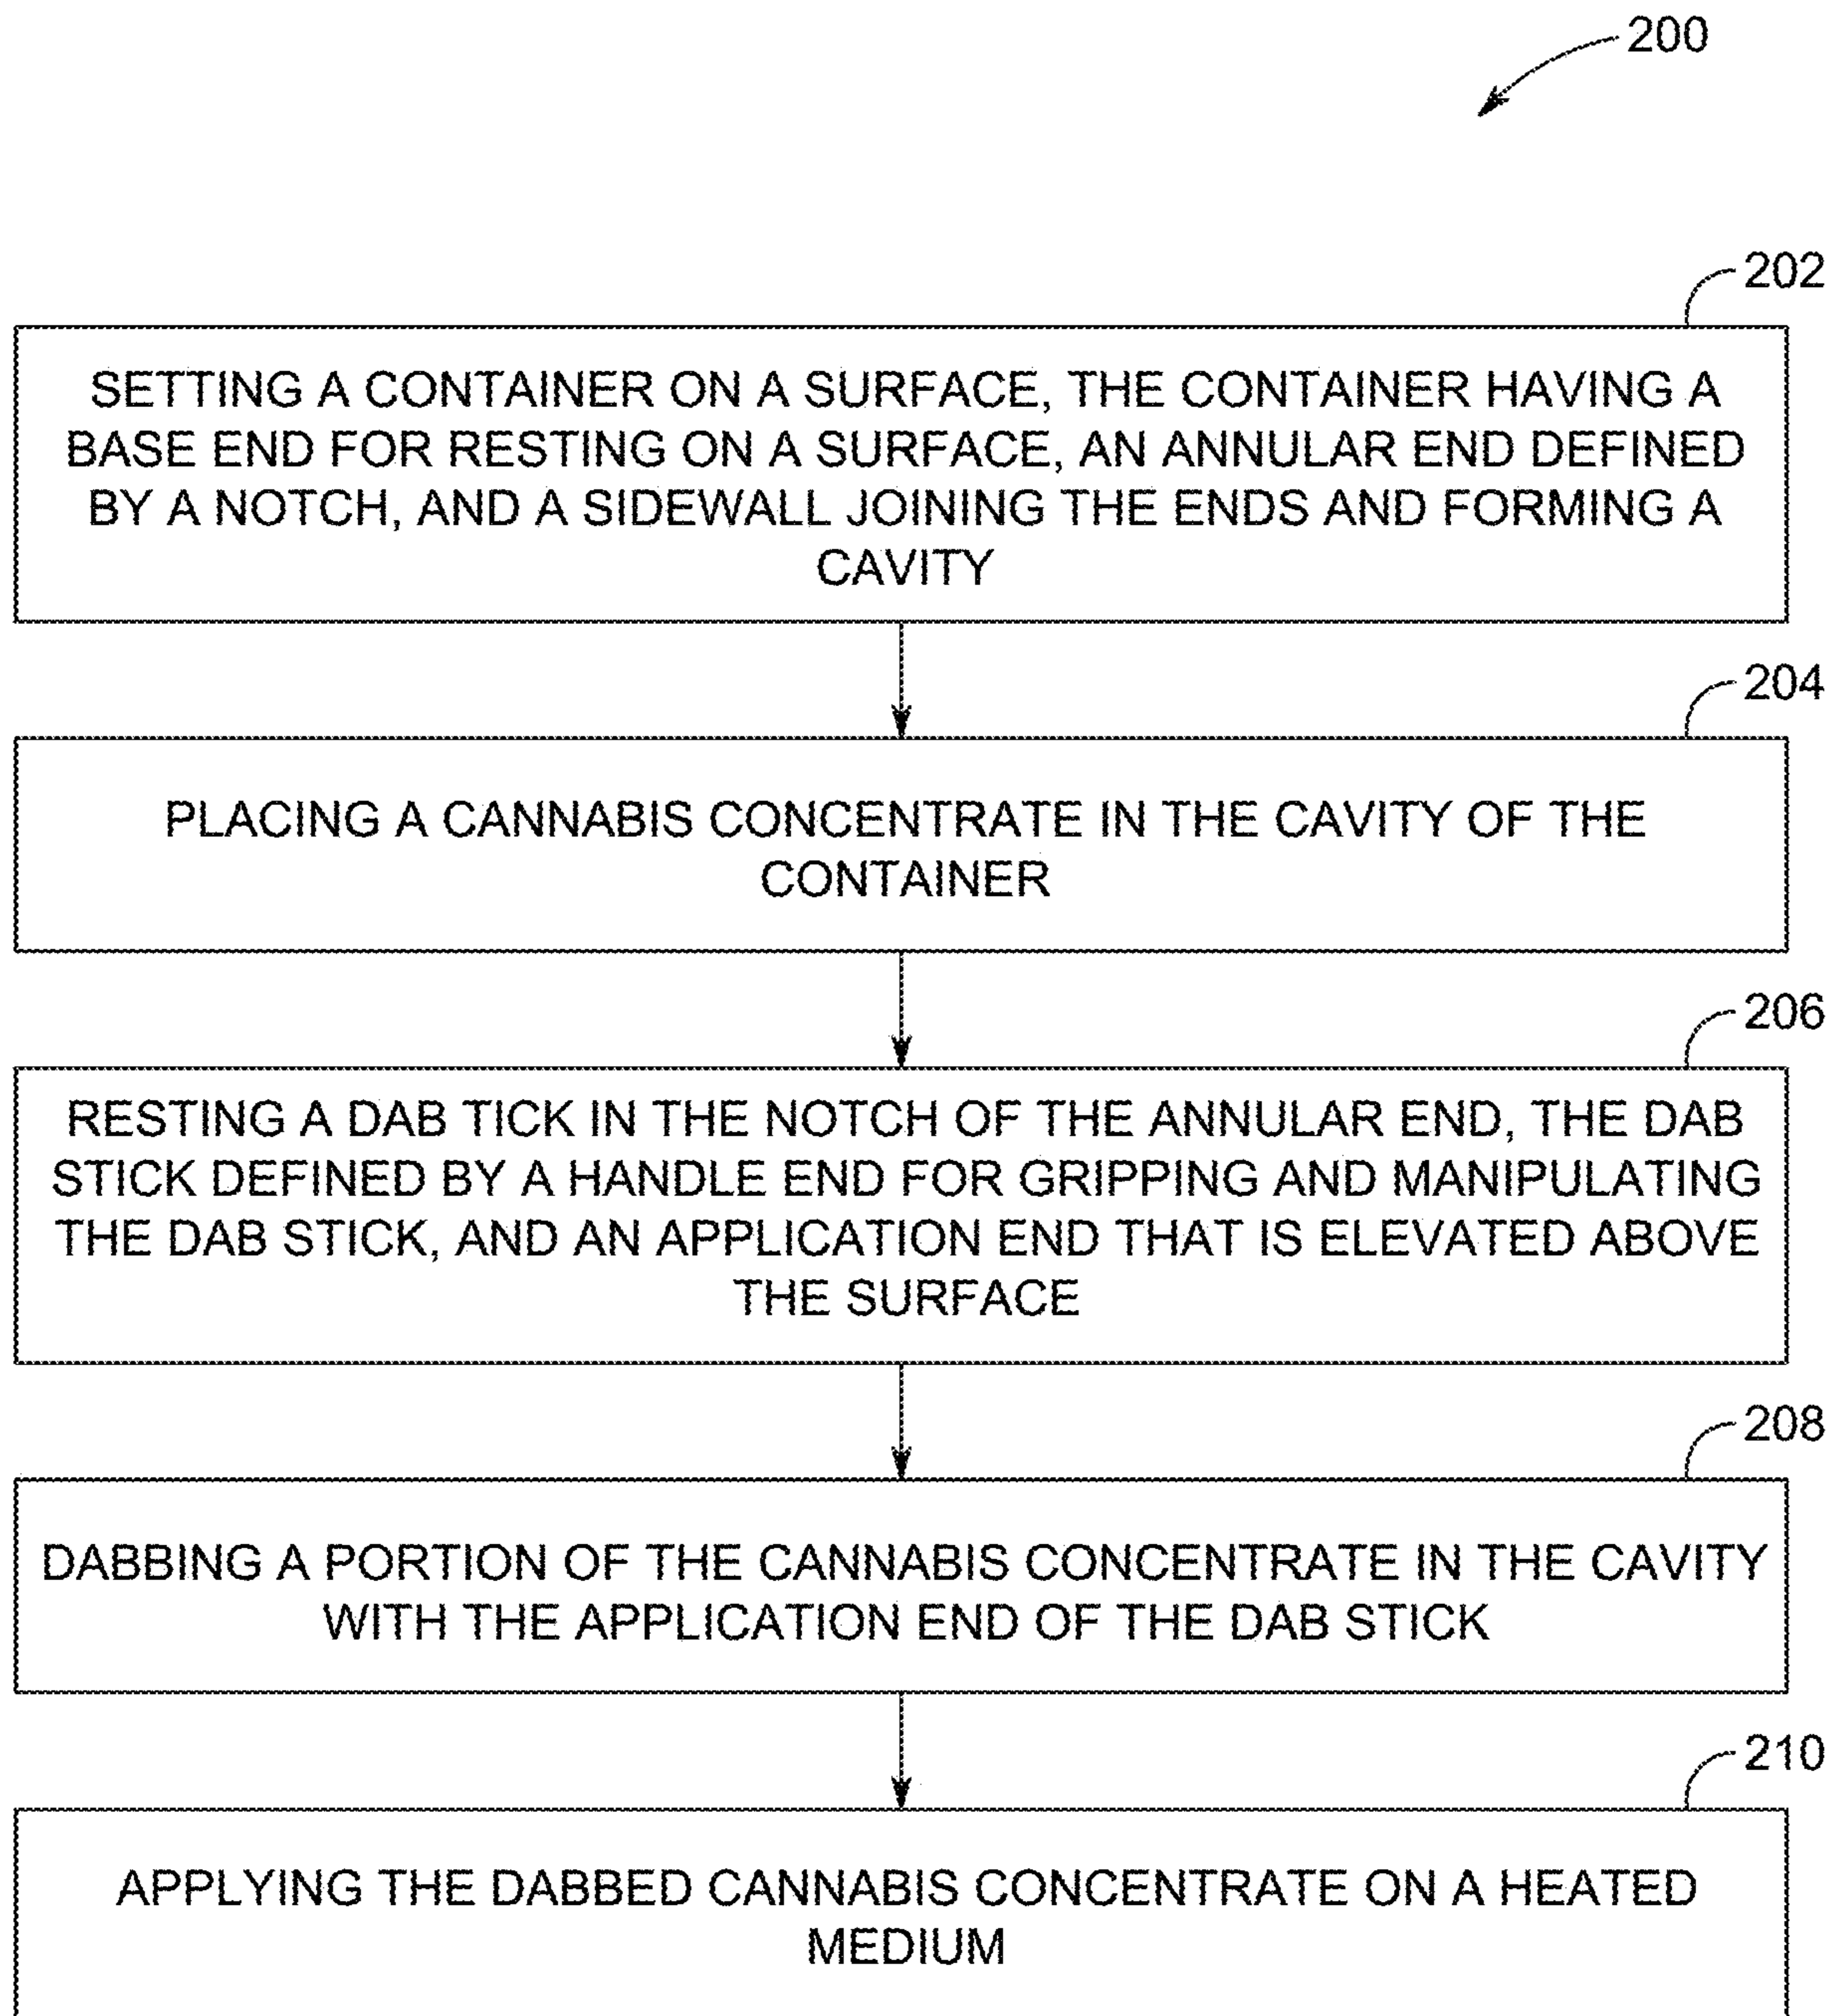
200

202

SETTING A CONTAINER ON A SURFACE, THE CONTAINER HAVING A BASE END FOR RESTING ON A SURFACE, AN ANNULAR END DEFINED BY A NOTCH, AND A SIDEWALL JOINING THE ENDS AND FORMING A CAVITY

204

PLACING A CANNABIS CONCENTRATE IN THE CAVITY OF THE CONTAINER

206

RESTING A DAB TICK IN THE NOTCH OF THE ANNULAR END, THE DAB STICK DEFINED BY A HANDLE END FOR GRIPPING AND MANIPULATING THE DAB STICK, AND AN APPLICATION END THAT IS ELEVATED ABOVE THE SURFACE

208

DABBING A PORTION OF THE CANNABIS CONCENTRATE IN THE CAVITY WITH THE APPLICATION END OF THE DAB STICK

210

APPLYING THE DABBED CANNABIS CONCENTRATE ON A HEATED MEDIUM